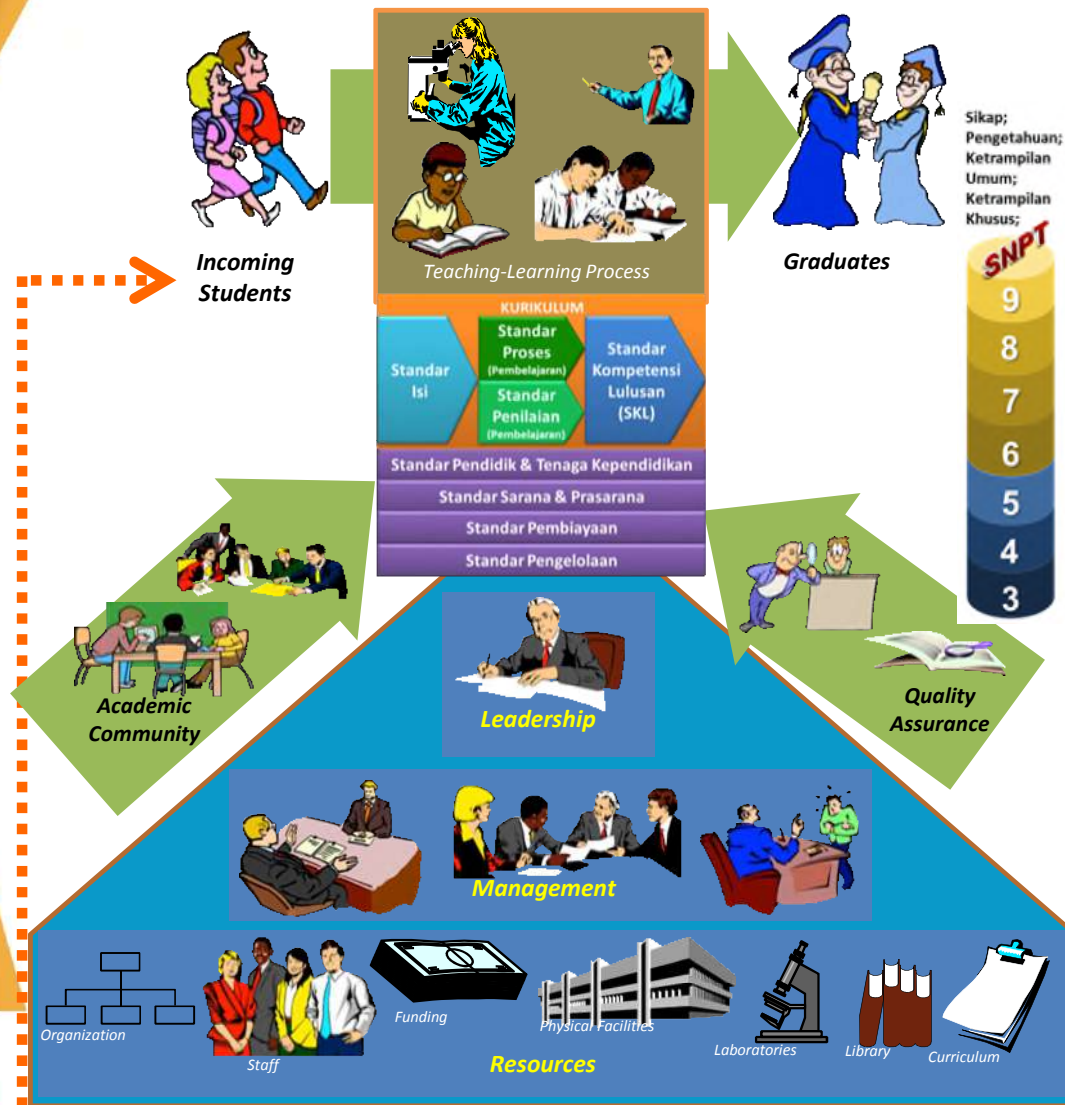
Incoming Students

Teaching-Learning Process

Graduates

Sikap; Pengetahuan; Ketrampilan Umum; Ketrampilan Khusus;

SNPT
9
8
7
6
5
4
3

KURIKULUM
Standar Isi
Standar Proses (Pembelajaran)
Standar Penilaian (Pembelajaran)
Standar Kompetensi Lulusan (SKL)

Standar Pendidik & Tenaga Kependidikan
Standar Sarana & Prasarana
Standar Pembiayaan
Standar Pengelolaan

Academic Community

Quality Assurance

Leadership

Management

Organization
Staff
Funding
Physical Facilities
Laboratories
Library
Curriculum

Resources